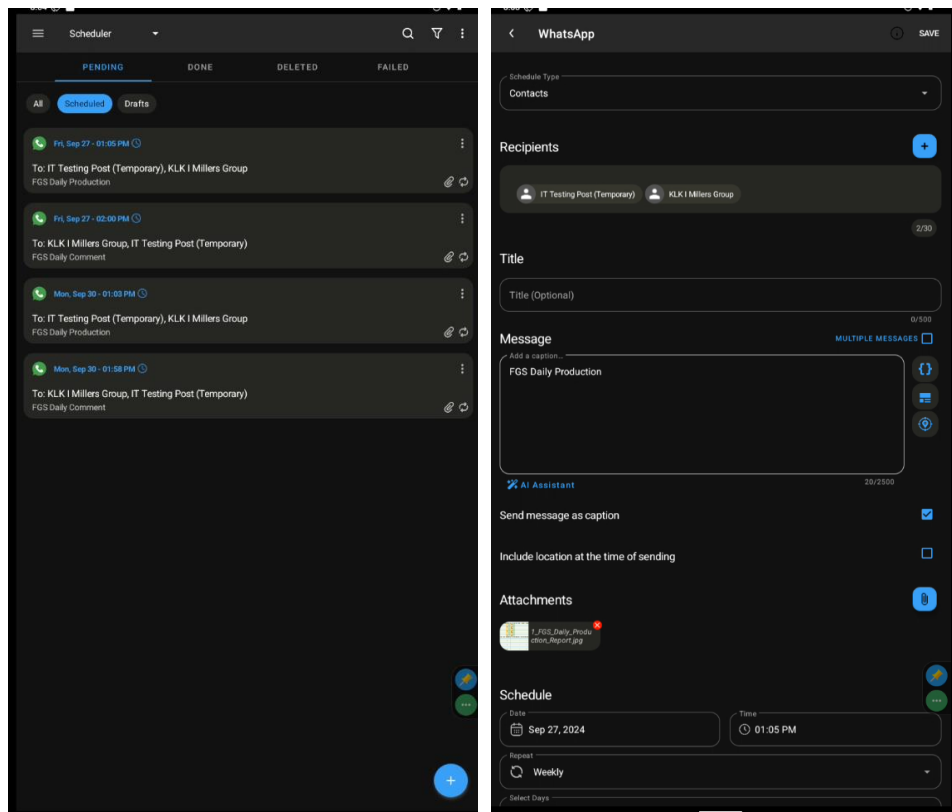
Scheduler

PENDING DONE DELETED FAILED

All Scheduled Drafts

Fri, Sep 27 - 01:05 PM
To: IT Testing Post (Temporary), KLK I Millers Group
FGS Daily Production

Fri, Sep 27 - 02:00 PM
To: KLK I Millers Group, IT Testing Post (Temporary)
FGS Daily Comment

Mon, Sep 30 - 01:03 PM
To: IT Testing Post (Temporary), KLK I Millers Group
FGS Daily Production

Mon, Sep 30 - 01:58 PM
To: KLK I Millers Group, IT Testing Post (Temporary)
FGS Daily Comment

WhatsApp SAVE

Schedule Type
Contacts

Recipients

IT Testing Post (Temporary) KLK I Millers Group

2/30

Title

Title (Optional)

0/500

Message MULTIPLE MESSAGES

Add a caption...
FGS Daily Production

AI Assistant 20/2500

Send message as caption

Include location at the time of sending

Attachments

1_FGS_Daily_Production_Report.jpg

Schedule

Date
Sep 27, 2024

Time
01:05 PM

Repeat
Weekly

Select Days